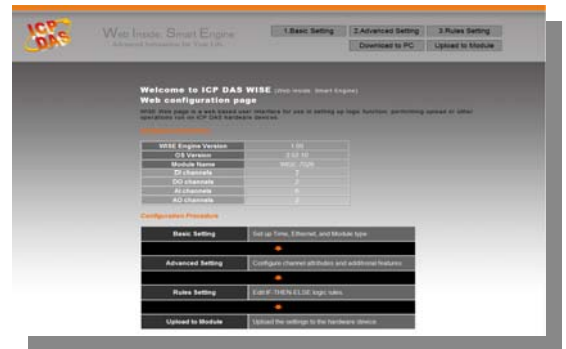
ICP DAS

Web Inside, Smart Engine
Advanced Automation for Your Life

1.Basic Setting | 2.Advanced Setting | 3.Rules Setting
Download to PC | Upload to Module

Welcome to ICP DAS WISE (Web Inside, Smart Engine)
Web configuration page

WISE Web page is a web based user interface for you in setting up logic function, performing upload or other operations run on ICP DAS hardware devices.

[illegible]

| WISE Engine Version | 1.00 |
|---|---|
| OS Version | 2.02.10 |
| Module Name | WISE-7026 |
| DI channels | 2 |
| DO channels | 2 |
| AI channels | 6 |
| AO channels | 2 |

Configuration Procedure

| Basic Setting | Set up Time, Ethernet, and Module type. |
|---|---|
| Advanced Setting | Configure channel attributes and additional features. |
| Rules Setting | Edit IF-THEN-ELSE logic rules. |
| Upload to Module | Upload the settings to the hardware device. |